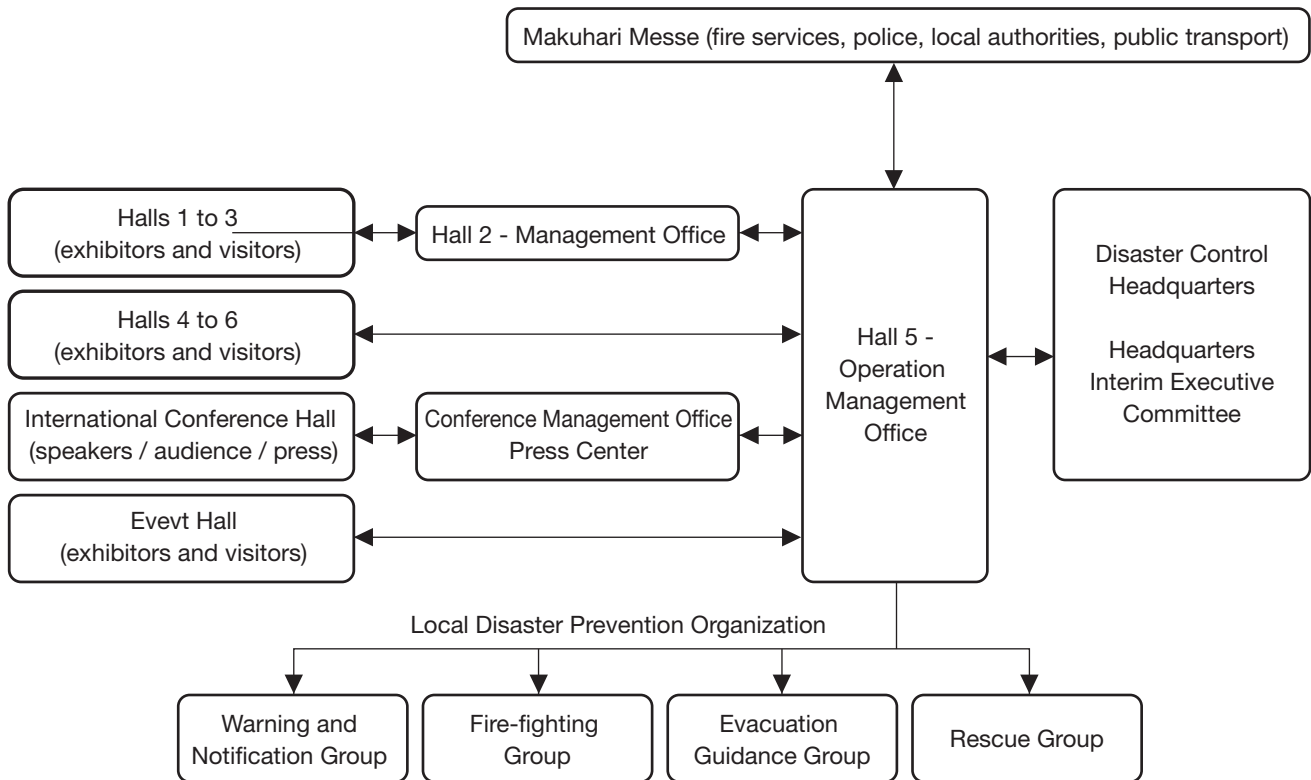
Makuhari Messe (fire services, police, local authorities, public transport)

Halls 1 to 3
(exhibitors and visitors)

Hall 2 - Management Office

Halls 4 to 6
(exhibitors and visitors)

International Conference Hall
(speakers / audience / press)

Conference Management Office
Press Center

Evevt Hall
(exhibitors and visitors)

Hall 5 -
Operation
Management
Office

Disaster Control
Headquarters

Headquarters
Interim Executive
Committee

Local Disaster Prevention Organization

Warning and
Notification Group

Fire-fighting
Group

Evacuation
Guidance Group

Rescue Group